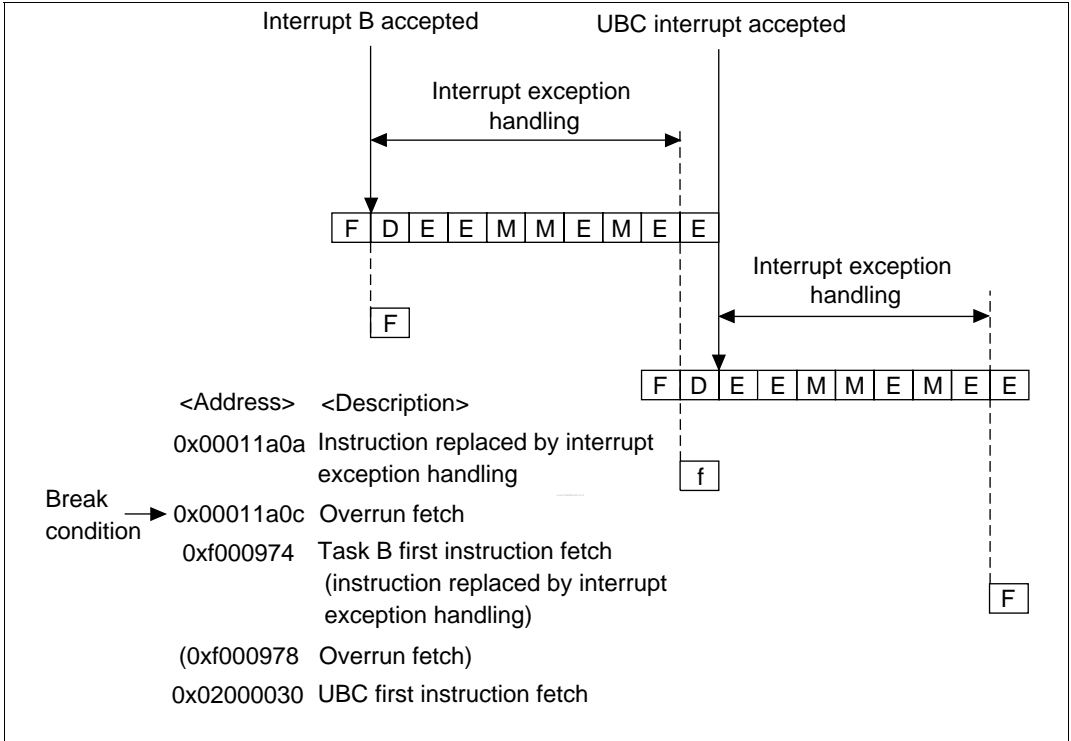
Interrupt B accepted

UBC interrupt accepted

Interrupt exception handling

| F | D | E | E | M | M | E | M | E | E |
|---|---|---|---|---|---|---|---|---|---|

Interrupt exception handling

F

| F | D | E | E | M | M | E | M | E | E |
|---|---|---|---|---|---|---|---|---|---|

<Address> <Description>

0x00011a0a Instruction replaced by interrupt exception handling

f

Break condition → 0x00011a0c Overrun fetch

0xf000974 Task B first instruction fetch (instruction replaced by interrupt exception handling)

F

(0xf000978 Overrun fetch)

0x02000030 UBC first instruction fetch